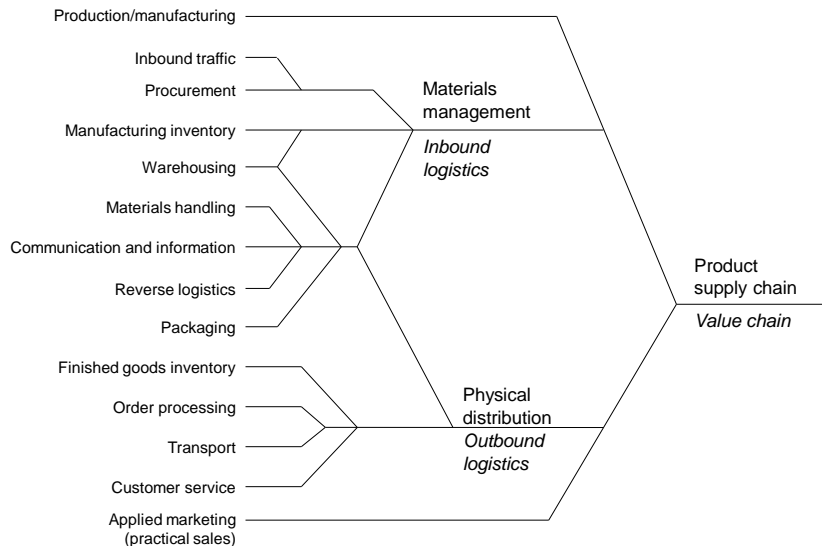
Production/manufacturing

Inbound traffic

Procurement

Manufacturing inventory

Warehousing

Materials handling

Communication and information

Reverse logistics

Packaging

Finished goods inventory

Order processing

Transport

Customer service

Applied marketing (practical sales)

Materials management

*Inbound logistics*

Physical distribution

*Outbound logistics*

Product supply chain

*Value chain*